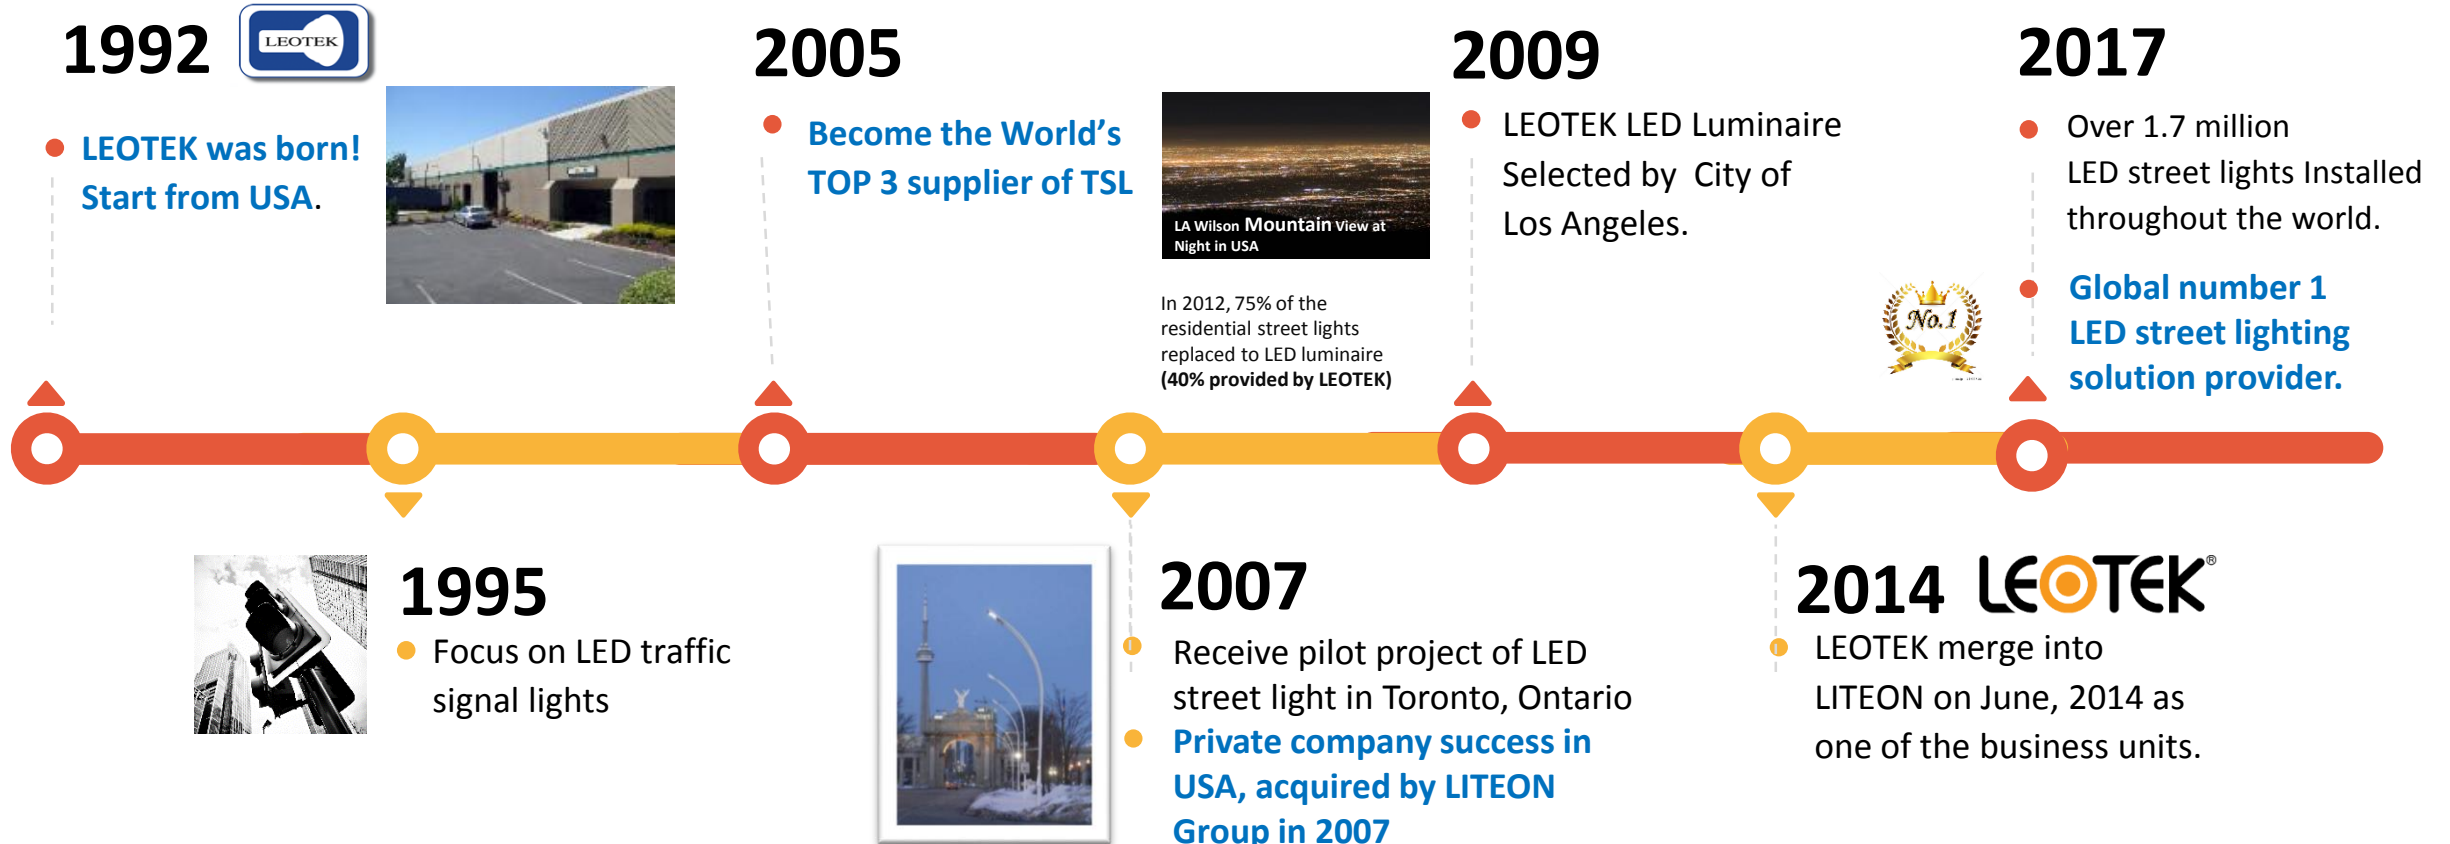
1992 LEOTEK

LEOTEK was born! Start from USA.

2005

Become the World's TOP 3 supplier of TSL

LA Wilson Mountain View at Night in USA

In 2012, 75% of the residential street lights replaced to LED luminaire (40% provided by LEOTEK)

2009

LEOTEK LED Luminaire Selected by City of Los Angeles.

2017

Over 1.7 million LED street lights Installed throughout the world.

No.1

Global number 1 LED street lighting solution provider.

1995

Focus on LED traffic signal lights

2007

Receive pilot project of LED street light in Toronto, Ontario

Private company success in USA, acquired by LITEON Group in 2007

2014 LEOTEK®

LEOTEK merge into LITEON on June, 2014 as one of the business units.